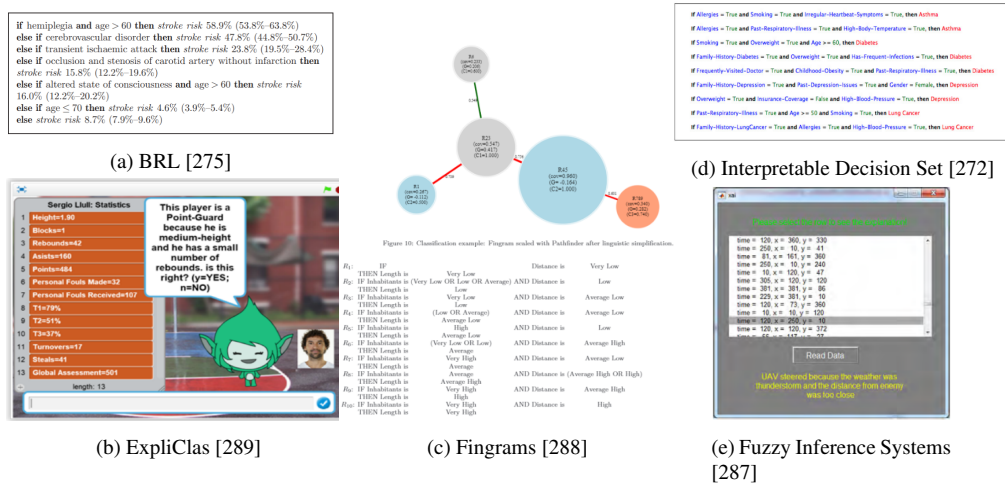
if hemiplegia and age > 60 then *stroke risk* 58.9% (53.8%–63.8%)
else if cerebrovascular disorder then *stroke risk* 47.8% (44.8%–50.7%)
else if transient ischaemic attack then *stroke risk* 23.8% (19.5%–28.4%)
else if occlusion and stenosis of carotid artery without infarction then *stroke risk* 15.8% (12.2%–19.6%)
else if altered state of consciousness and age > 60 then *stroke risk* 16.0% (12.2%–20.2%)
else if age ≤ 70 then *stroke risk* 4.6% (3.9%–5.4%)
else *stroke risk* 8.7% (7.9%–9.6%)

(a) BRL [275]

If Allergies = True and Smoking = True and Irregular-Heartbeat-Symptoms = True, then Asthma
If Allergies = True and Past-Respiratory-Illness = True and High-Body-Temperature = True, then Asthma
If Smoking = True and Overweight = True and Age >= 60, then Diabetes
If Family-History-Diabetes = True and Overweight = True and Has-Frequent-Infections = True, then Diabetes
If Frequently-Visited-Doctor = True and Childhood-Obesity = True and Past-Respiratory-Illness = True, then Diabetes
If Family-History-Depression = True and Past-Depression-Issues = True and Gender = Female, then Depression
If Overweight = True and Insurance-Coverage = False and High-Blood-Pressure = True, then Depression
If Past-Respiratory-Illness = True and Age >= 50 and Smoking = True, then Lung Cancer
If Family-History-LungCancer = True and Allergies = True and High-Blood-Pressure = True, then Lung Cancer

(d) Interpretable Decision Set [272]

Sergio Llull: Statistics
1 Height=1.90
2 Blocks=1
3 Rebounds=42
4 Asists=160
5 Points=484
6 Personal Fouls Made=32
7 Personal Fouls Received=107
8 T1=79%
9 T2=51%
10 T3=37%
11 Turnovers=17
12 Steals=41
13 Global Assessment=501
length: 13

This player is a Point-Guard because he is medium-height and he has a small number of rebounds. is this right? (y=YES; n=NO)

(b) ExpliClas [289]

R4 (cov=0.000) (Q=-0.200) (C3=0.600)
R23 (cov=0.547) (Q=-0.417) (C1=1.000)
R45 (cov=0.980) (Q=-0.164) (C2=1.000)
R3 (cov=0.287) (Q=-0.112) (C2=0.200)
R*50 (cov=0.143) (Q=0.282) (C2=0.740)
0.366
0.756
0.138
0.482

Figure 10: Classification example: Fingram scaled with Pathfinder after linguistic simplification.

| | | | | |
|---|---|---|---|---|
| $R_1$: | IF | | Distance is | Very Low |
| | THEN Length is | Very Low | | |
| $R_2$: | IF Inhabitants is | (Very Low OR Low OR Average) | AND Distance is | Low |
| | THEN Length is | Low | | |
| $R_3$: | IF Inhabitants is | Very Low | AND Distance is | Average Low |
| | THEN Length is | Low | | |
| $R_4$: | IF Inhabitants is | (Low OR Average) | AND Distance is | Average Low |
| | THEN Length is | Average Low | | |
| $R_5$: | IF Inhabitants is | High | AND Distance is | Low |
| | THEN Length is | Average Low | | |
| $R_6$: | IF Inhabitants is | (Very Low OR Low) | AND Distance is | Average High |
| | THEN Length is | Average | | |
| $R_7$: | IF Inhabitants is | Very High | AND Distance is | Average Low |
| | THEN Length is | Average | | |
| $R_8$: | IF Inhabitants is | Average | AND Distance is | (Average High OR High) |
| | THEN Length is | Average High | | |
| $R_9$: | IF Inhabitants is | Very High | AND Distance is | Average High |
| | THEN Length is | High | | |
| $R_{10}$: | IF Inhabitants is | Very High | AND Distance is | High |
| | THEN Length is | Very High | | |

(c) Fingrams [288]

xsi
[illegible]
time = 120, x = 360, y = 330
time = 250, x = 10, y = 41
time = 81, x = 161, y = 360
time = 250, x = 10, y = 240
time = 10, x = 120, y = 47
time = 305, x = 120, y = 120
time = 301, x = 381, y = 86
time = 229, x = 301, y = 10
time = 10, x = 10, y = 120
time = 120, x = 250, y = 10
time = 10, x = 120, y = 372
Read Data
UAV steered because the weather was thunderstorm and the distance from enemy was too close

(e) Fuzzy Inference Systems [287]